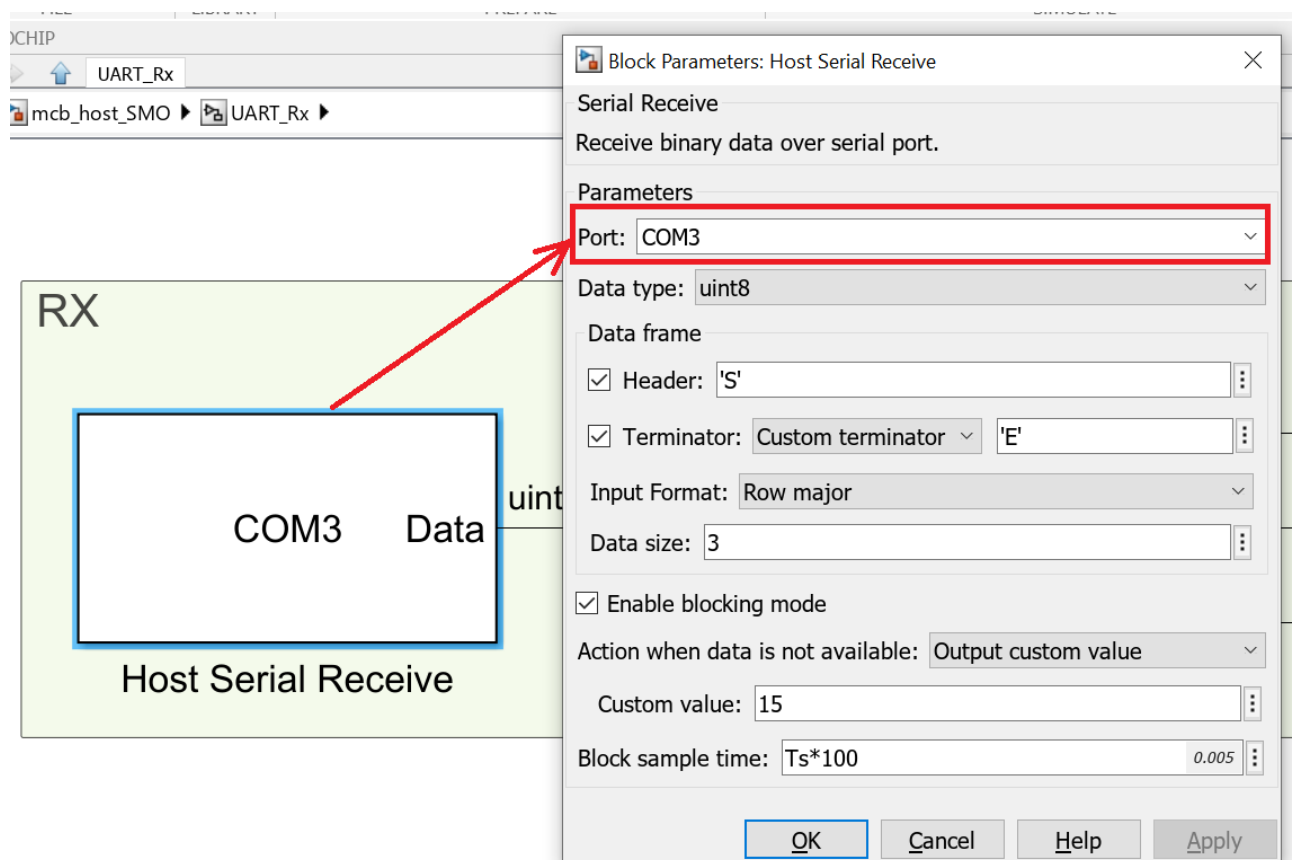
OCHIP

UART_Rx

mcb_host_SMO ▸ UART_Rx ▸

RX

COM3 Data

uint

Host Serial Receive

Block Parameters: Host Serial Receive

Serial Receive

Receive binary data over serial port.

Parameters

Port: COM3

Data type: uint8

Data frame

Header: 'S'

Terminator: Custom terminator 'E'

Input Format: Row major

Data size: 3

Enable blocking mode

Action when data is not available: Output custom value

Custom value: 15

Block sample time: Ts*100 0.005

OK Cancel Help Apply